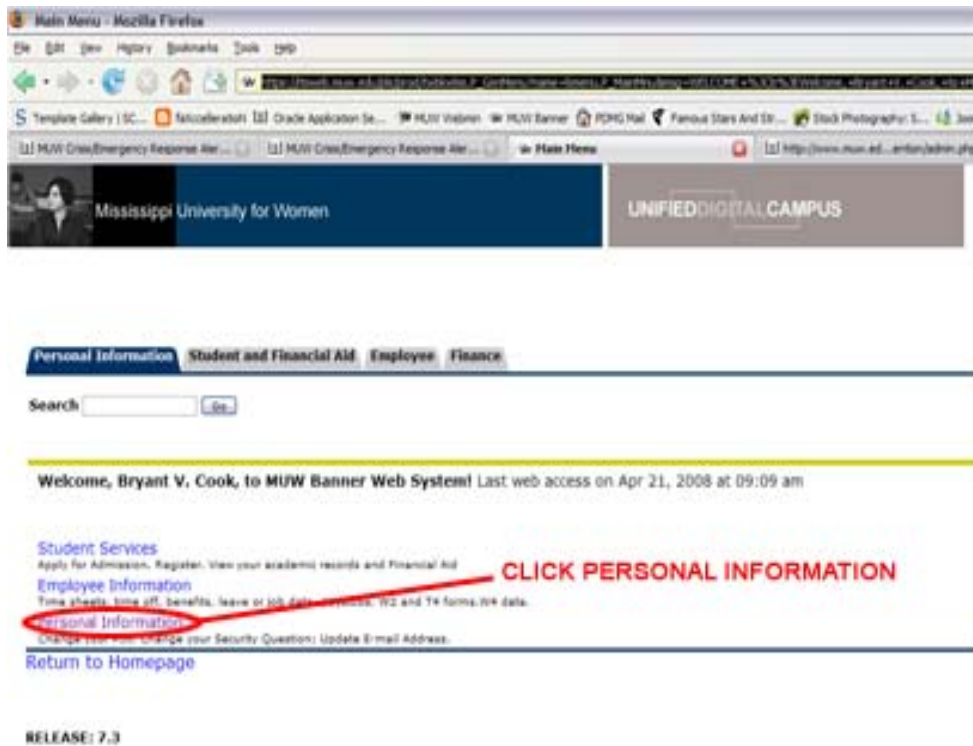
Main Menu - Mozilla Firefox

File Edit View History Bookmarks Tools Help

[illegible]

Template Gallery | SC... Netcollerator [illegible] Oracle Application Se... MUW Webmin MUW Banner PDMG Mail Famous Stars And Str... Stock Photography: S... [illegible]

MUW Crisis/Emergency Response Aler... MUW Crisis/Emergency Response Aler... Main Menu http://www.muw.ed...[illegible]

Mississippi University for Women

UNIFIEDDIGITALCAMPUS

Personal Information Student and Financial Aid Employee Finance

Search Go

Welcome, Bryant V. Cook, to MUW Banner Web System! Last web access on Apr 21, 2008 at 09:09 am

Student Services
Apply for Admission. Register. View your academic records and Financial Aid

Employee Information
Time sheets, time off, benefits, leave or job data, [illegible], W2 and T4 forms,W4 data.

Personal Information
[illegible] Change your Security Question; Update E-mail Address.

CLICK PERSONAL INFORMATION

Return to Homepage

RELEASE: 7.3